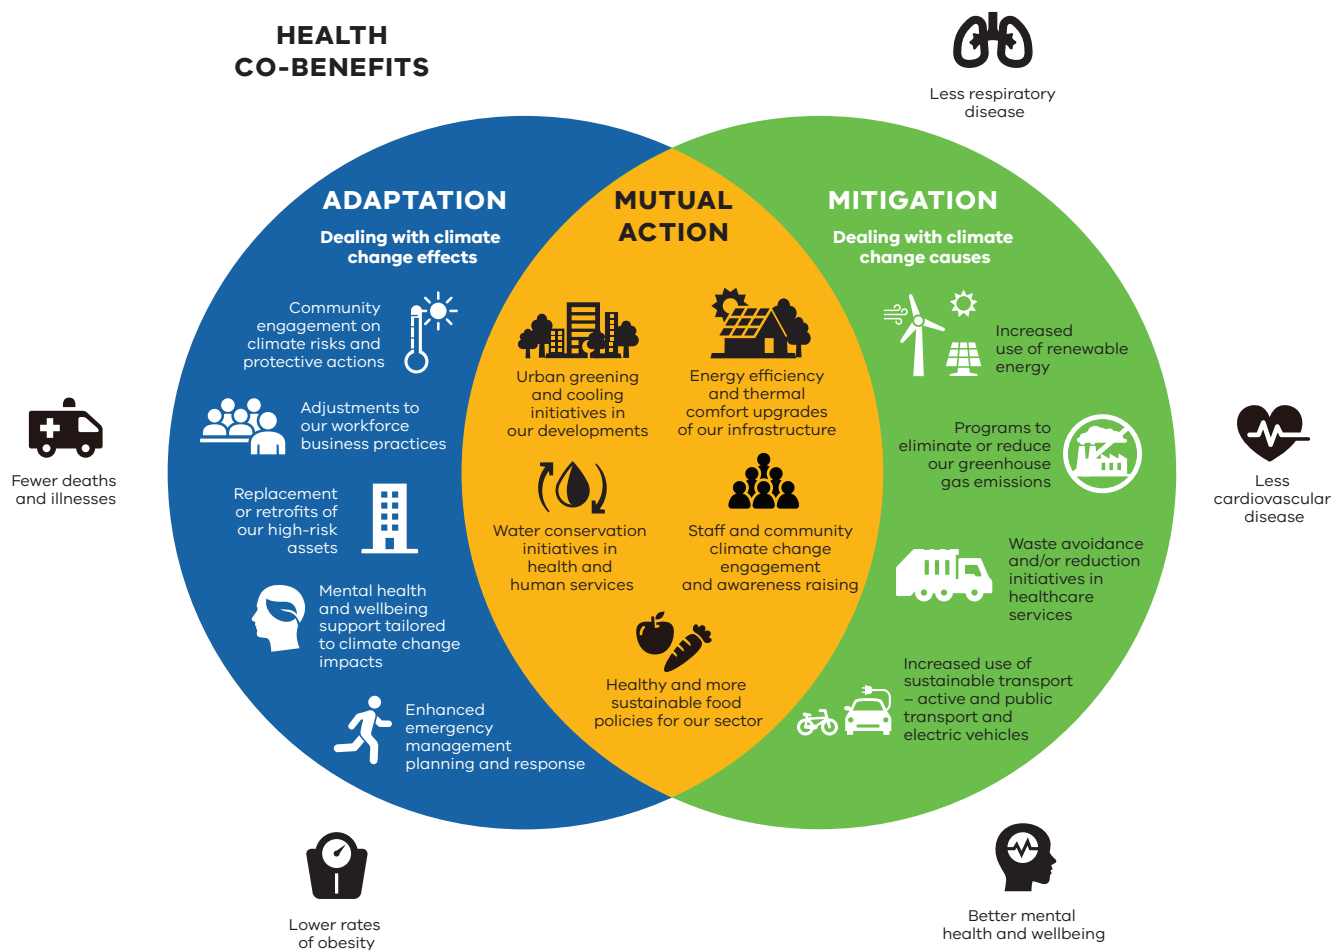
HEALTH CO-BENEFITS

Less respiratory disease

ADAPTATION

Dealing with climate change effects

Community engagement on climate risks and protective actions

Adjustments to our workforce business practices

Replacement or retrofits of our high-risk assets

Mental health and wellbeing support tailored to climate change impacts

Enhanced emergency management planning and response

MUTUAL ACTION

Urban greening and cooling initiatives in our developments

Energy efficiency and thermal comfort upgrades of our infrastructure

Water conservation initiatives in health and human services

Staff and community climate change engagement and awareness raising

Healthy and more sustainable food policies for our sector

MITIGATION

Dealing with climate change causes

Increased use of renewable energy

Programs to eliminate or reduce our greenhouse gas emissions

Waste avoidance and/or reduction initiatives in healthcare services

Increased use of sustainable transport – active and public transport and electric vehicles

Fewer deaths and illnesses

Less cardiovascular disease

Lower rates of obesity

Better mental health and wellbeing